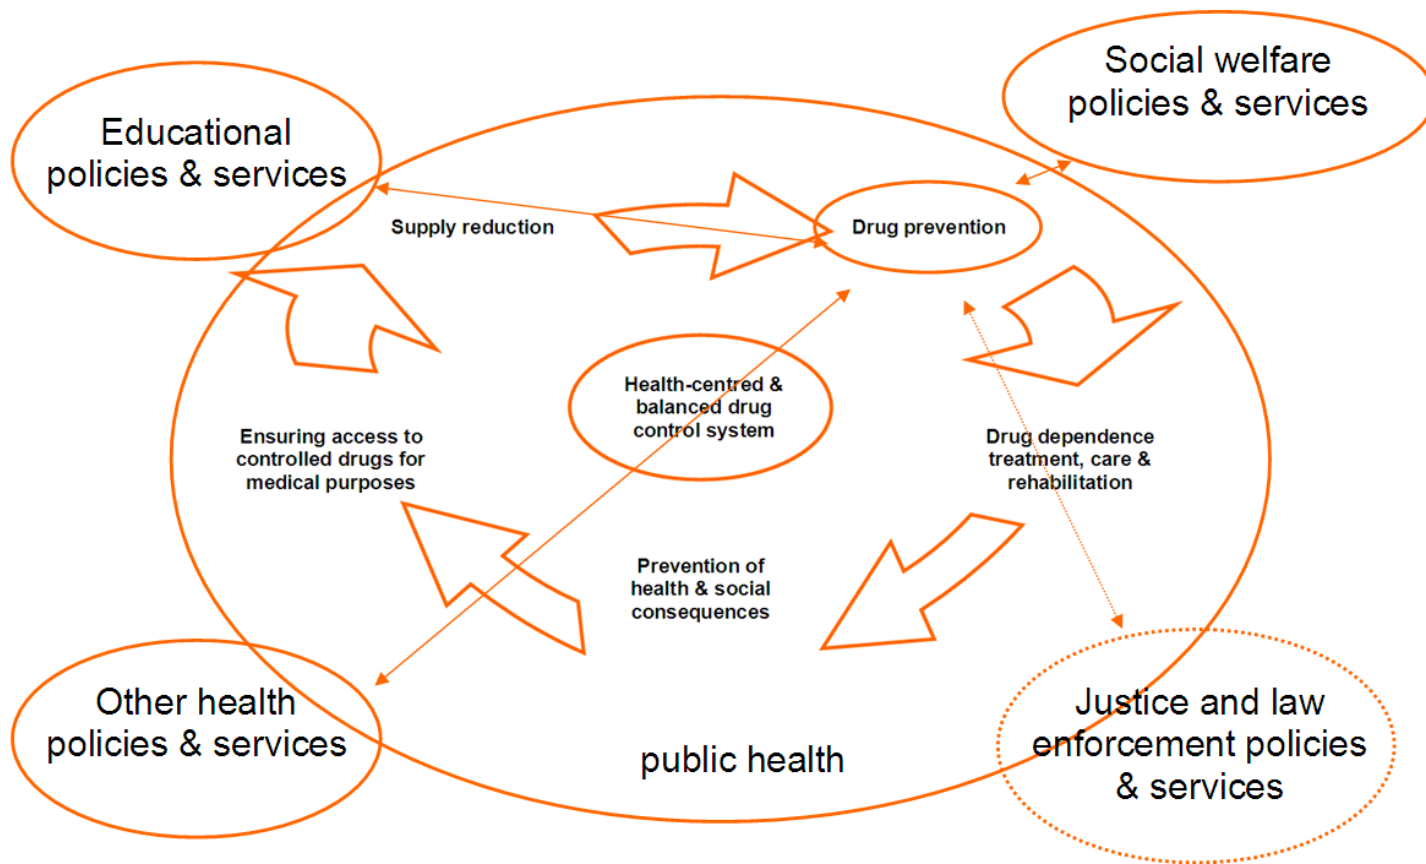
Educational policies & services

Social welfare policies & services

Supply reduction

Drug prevention

Health-centred & balanced drug control system

Ensuring access to controlled drugs for medical purposes

Drug dependence treatment, care & rehabilitation

Prevention of health & social consequences

Other health policies & services

public health

Justice and law enforcement policies & services